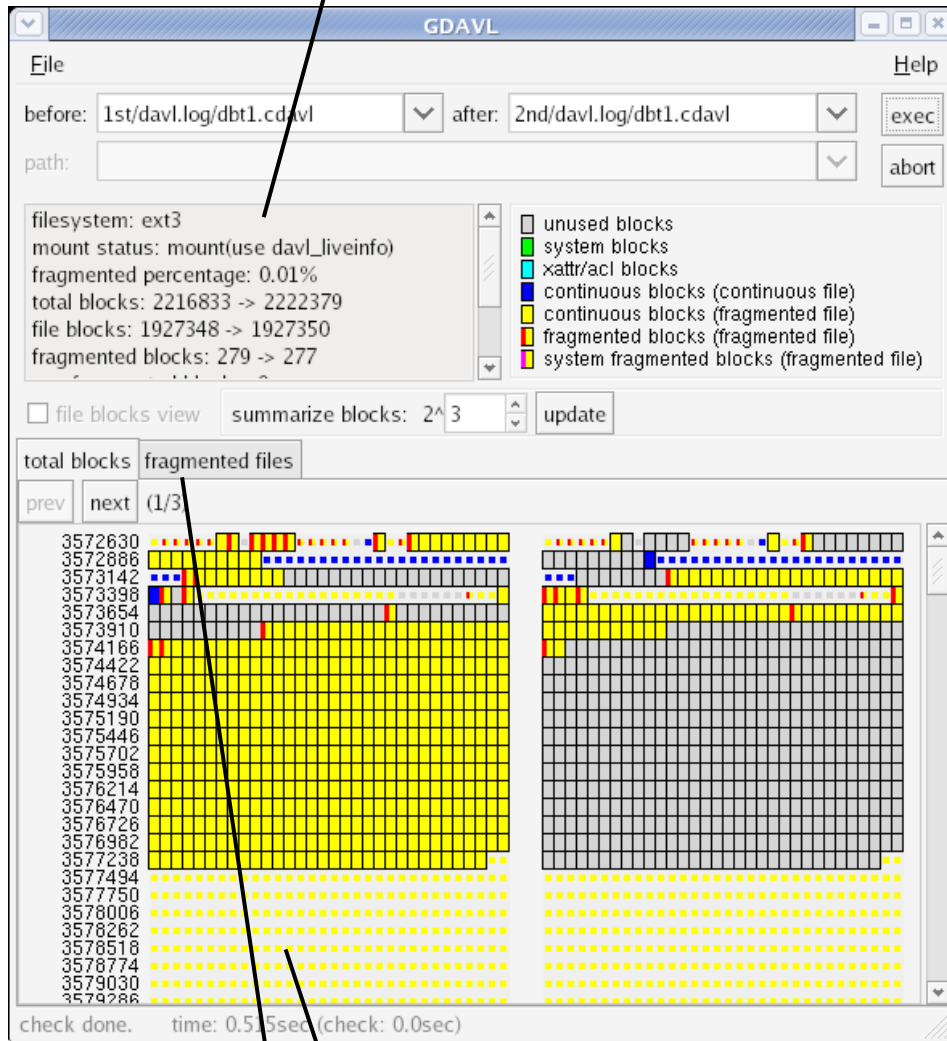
GDAVL

File

Help

before: 1st/davl.log/dbt1.cdavl

after: 2nd/davl.log/dbt1.cdavl

exec

path:

abort

filesystem: ext3
mount status: mount(use davl_liveinfo)
fragmented percentage: 0.01%
total blocks: 2216833 -> 2222379
file blocks: 1927348 -> 1927350
fragmented blocks: 279 -> 277

unused blocks
system blocks
xattr/acl blocks
continuous blocks (continuous file)
continuous blocks (fragmented file)
fragmented blocks (fragmented file)
system fragmented blocks (fragmented file)

file blocks view

summarize blocks: 2^ 3

update

total blocks

fragmented files

prev

next

(1/3

3572630
3572886
3573142
3573398
3573654
3573910
3574166
3574422
3574678
3574934
3575190
3575446
3575702
3575958
3576214
3576470
3576726
3576982
3577238
3577494
3577750
3578006
3578262
3578518
3578774
3579030
3579286

check done.

time: 0.5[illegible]5sec (check: 0.0sec)